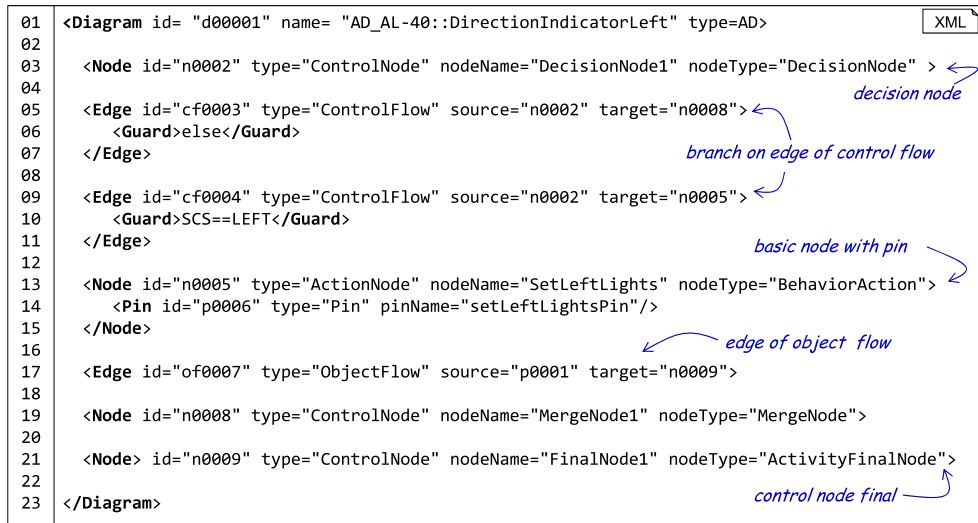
XML

01 <Diagram id= "d00001" name= "AD_AL-40::DirectionIndicatorLeft" type=AD>
02
03 <Node id="n0002" type="ControlNode" nodeName="DecisionNode1" nodeType="DecisionNode" >
04
05 <Edge id="cf0003" type="ControlFlow" source="n0002" target="n0008">
06 <Guard>else</Guard>
07 </Edge>
08
09 <Edge id="cf0004" type="ControlFlow" source="n0002" target="n0005">
10 <Guard>SCS==LEFT</Guard>
11 </Edge>
12
13 <Node id="n0005" type="ActionNode" nodeName="SetLeftLights" nodeType="BehaviorAction">
14 <Pin id="p0006" type="Pin" pinName="setLeftLightsPin"/>
15 </Node>
16
17 <Edge id="of0007" type="ObjectFlow" source="p0001" target="n0009">
18
19 <Node id="n0008" type="ControlNode" nodeName="MergeNode1" nodeType="MergeNode">
20
21 <Node> id="n0009" type="ControlNode" nodeName="FinalNode1" nodeType="ActivityFinalNode">
22
23 </Diagram>

decision node

branch on edge of control flow

basic node with pin

edge of object flow

control node final